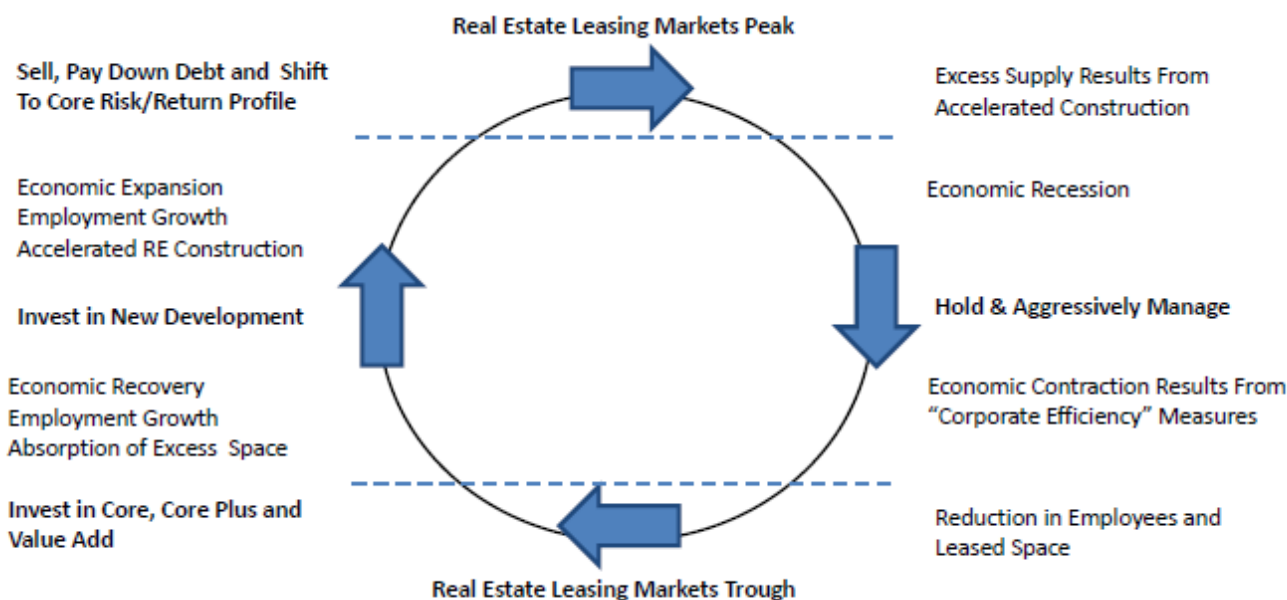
Real Estate Leasing Markets Peak

Sell, Pay Down Debt and Shift To Core Risk/Return Profile

Excess Supply Results From Accelerated Construction

Economic Expansion
Employment Growth
Accelerated RE Construction

Economic Recession

Invest in New Development

Hold & Aggressively Manage

Economic Recovery
Employment Growth
Absorption of Excess Space

Economic Contraction Results From "Corporate Efficiency" Measures

Invest in Core, Core Plus and Value Add

Reduction in Employees and Leased Space

Real Estate Leasing Markets Trough